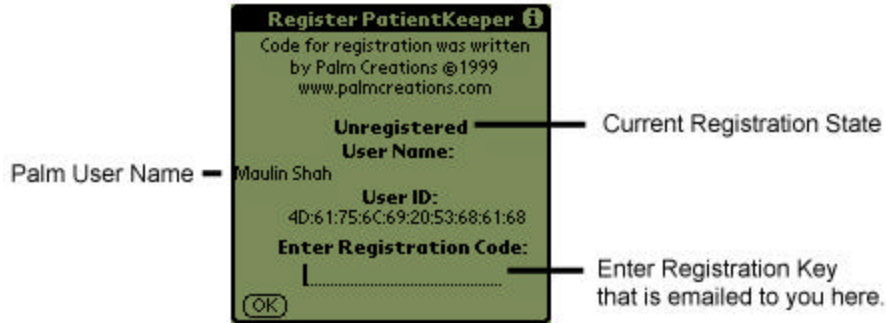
Register PatientKeeper

Code for registration was written by Palm Creations ©1999 www.palmcreations.com

Unregistered

Current Registration State

User Name:

Palm User Name

Maulin Shah

User ID:

4D:61:75:6C:69:20:53:68:61:68

Enter Registration Code:

Enter Registration Key that is emailed to you here.

OK